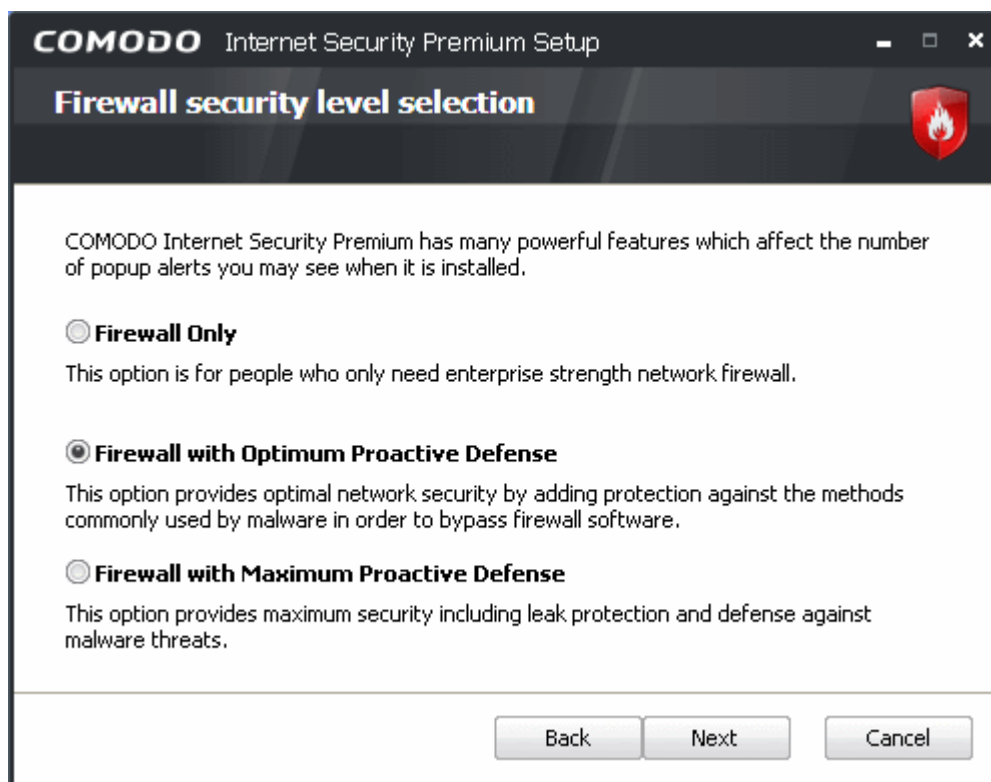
COMODO Internet Security Premium Setup

Firewall security level selection

COMODO Internet Security Premium has many powerful features which affect the number of popup alerts you may see when it is installed.

Firewall Only

This option is for people who only need enterprise strength network firewall.

Firewall with Optimum Proactive Defense

This option provides optimal network security by adding protection against the methods commonly used by malware in order to bypass firewall software.

Firewall with Maximum Proactive Defense

This option provides maximum security including leak protection and defense against malware threats.

Back Next Cancel